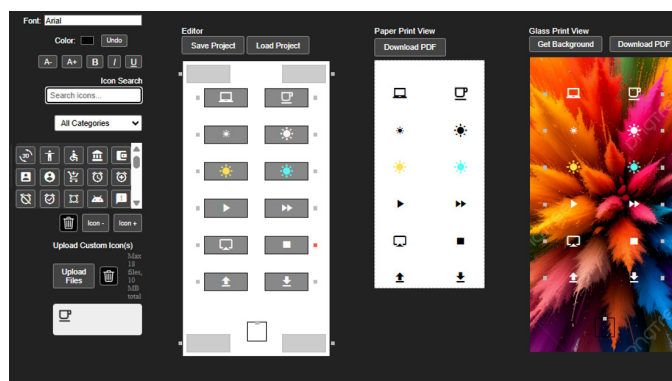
Font: Arial

Color: Undo

A- A+ B I U

Icon Search

Search icons...

All Categories

Icon - Icon +

Upload Custom Icon(s)

Upload Files

Max 18 files, 10 MB total

Editor

Save Project Load Project

Paper Print View

Download PDF

Glass Print View

Get Background Download PDF